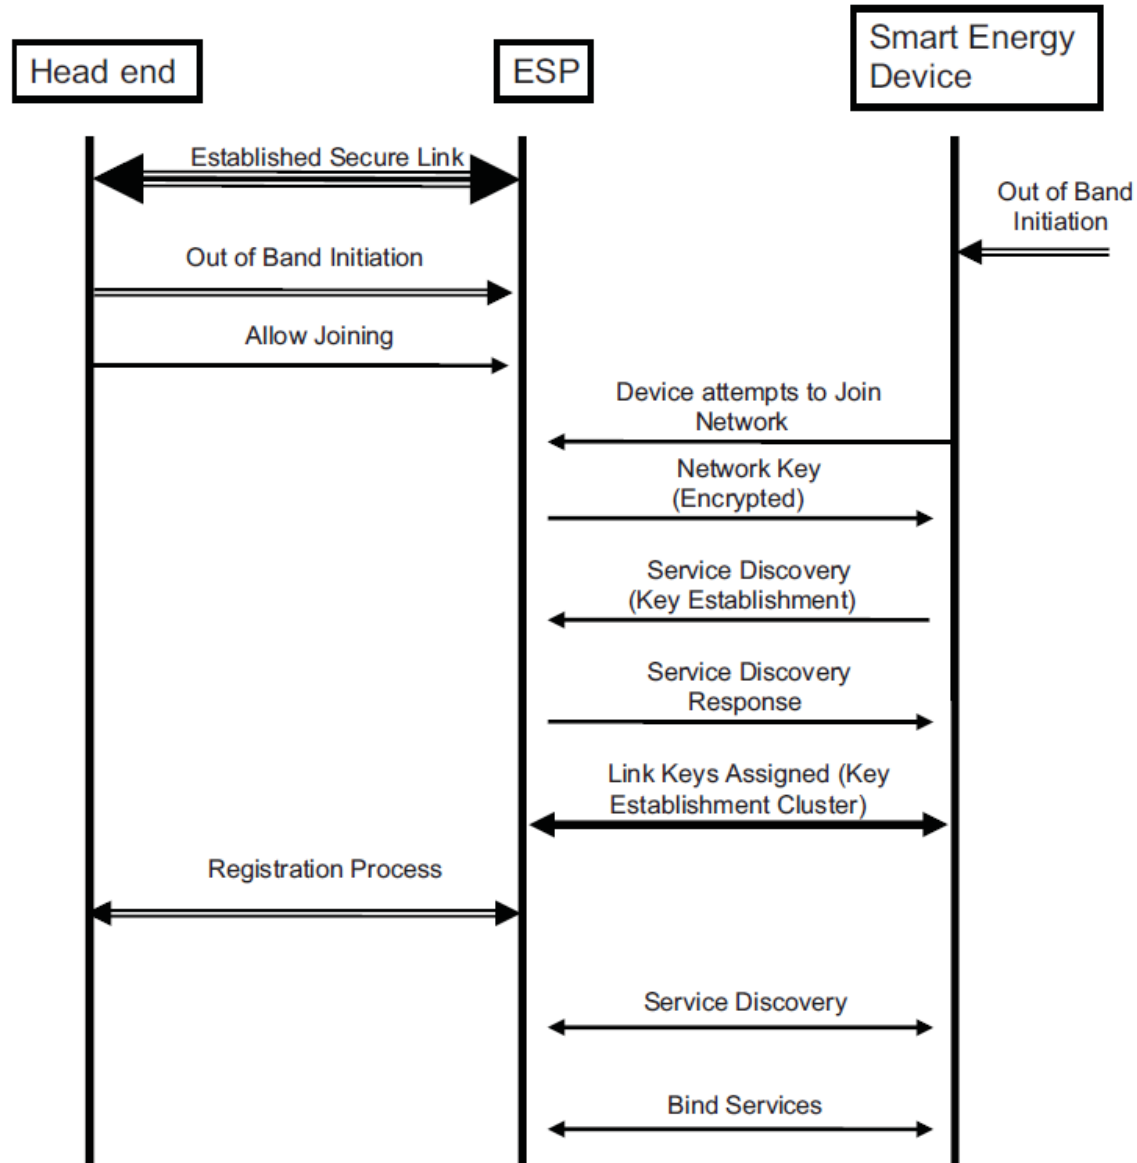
Head end

ESP

Smart Energy Device

Established Secure Link

Out of Band Initiation

Out of Band Initiation

Allow Joining

Device attempts to Join Network

Network Key (Encrypted)

Service Discovery (Key Establishment)

Service Discovery Response

Link Keys Assigned (Key Establishment Cluster)

Registration Process

Service Discovery

Bind Services